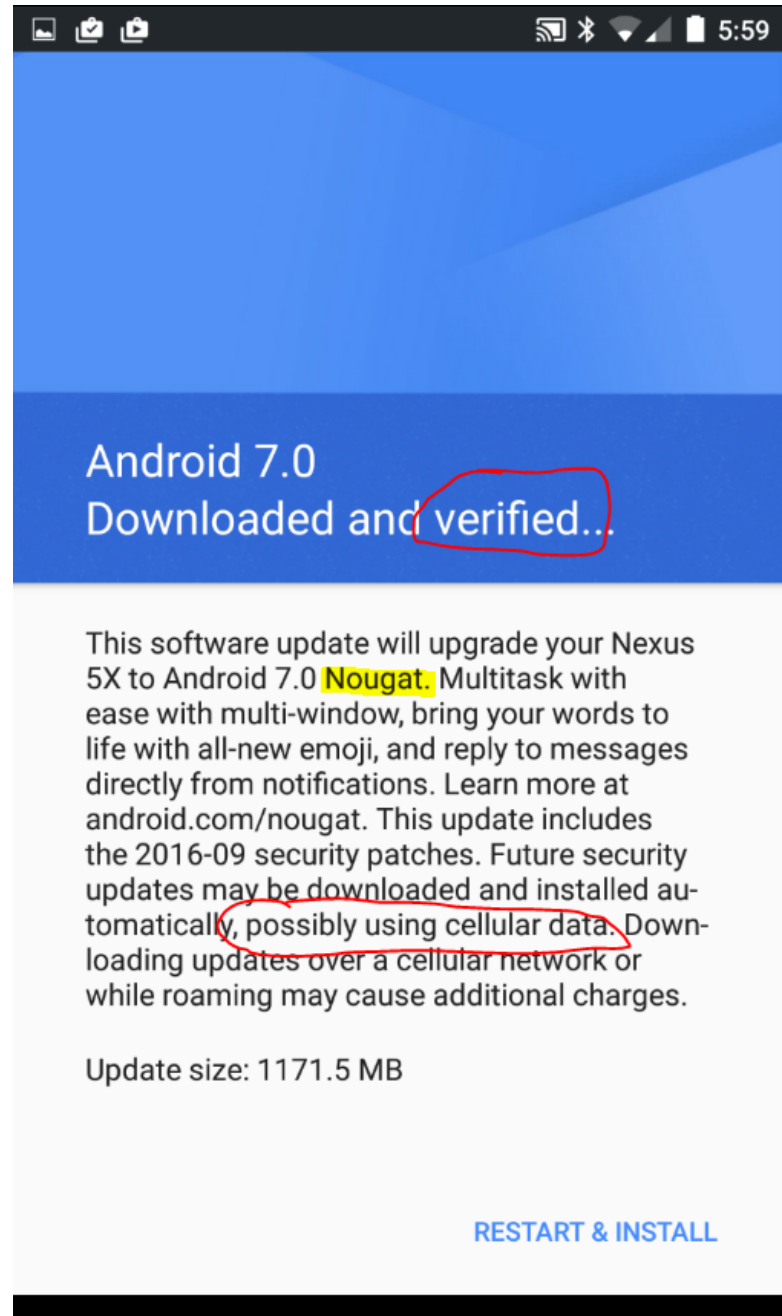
5:59

Android 7.0
Downloaded and verified...

This software update will upgrade your Nexus 5X to Android 7.0 Nougat. Multitask with ease with multi-window, bring your words to life with all-new emoji, and reply to messages directly from notifications. Learn more at android.com/nougat. This update includes the 2016-09 security patches. Future security updates may be downloaded and installed automatically, possibly using cellular data. Downloading updates over a cellular network or while roaming may cause additional charges.

Update size: 1171.5 MB

RESTART & INSTALL